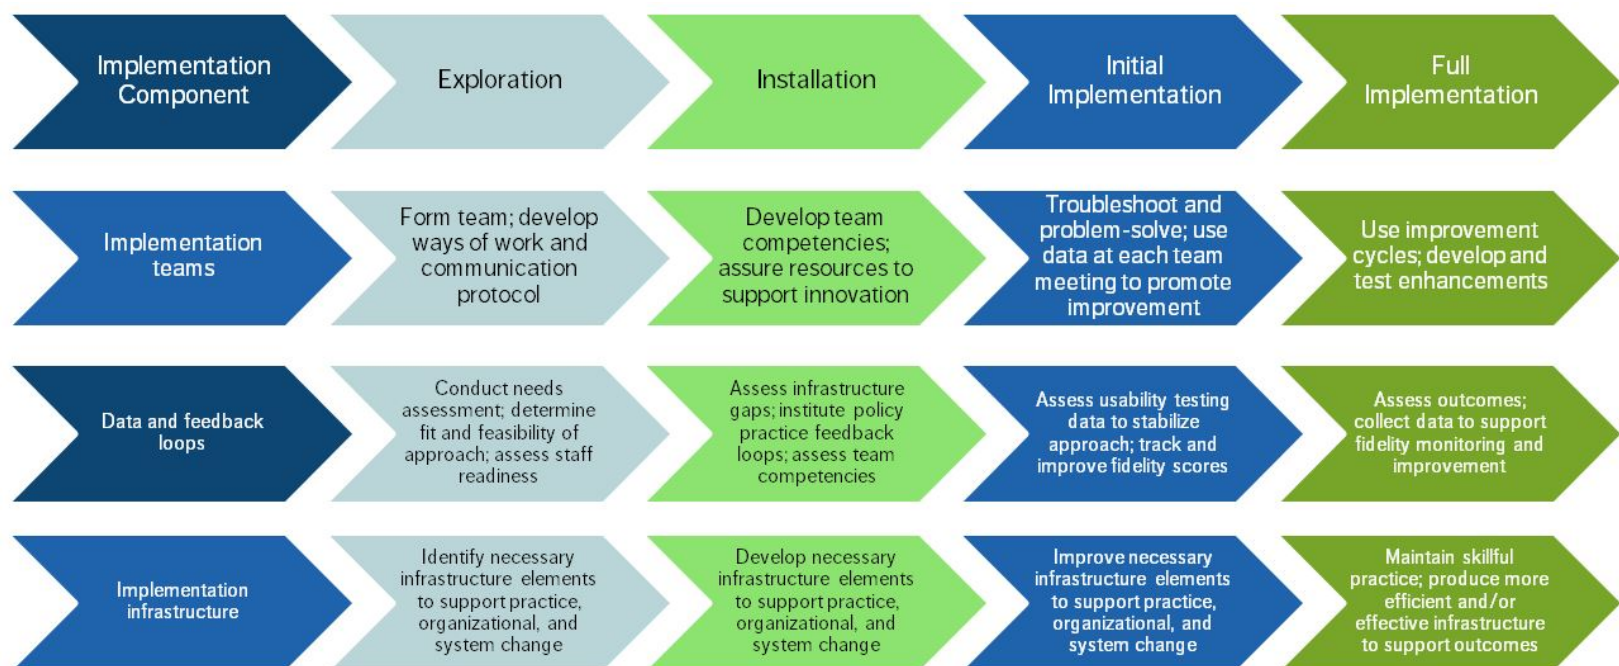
| Implementation Component | Exploration | Installation | Initial Implementation | Full Implementation |
|---|---|---|---|---|
| Implementation teams | Form team; develop ways of work and communication protocol | Develop team competencies; assure resources to support innovation | Troubleshoot and problem-solve; use data at each team meeting to promote improvement | Use improvement cycles; develop and test enhancements |
| Data and feedback loops | Conduct needs assessment; determine fit and feasibility of approach; assess staff readiness | Assess infrastructure gaps; institute policy practice feedback loops; assess team competencies | Assess usability testing data to stabilize approach; track and improve fidelity scores | Assess outcomes; collect data to support fidelity monitoring and improvement |
| Implementation infrastructure | Identify necessary infrastructure elements to support practice, organizational, and system change | Develop necessary infrastructure elements to support practice, organizational, and system change | Improve necessary infrastructure elements to support practice, organizational, and system change | Maintain skillful practice; produce more efficient and/or effective infrastructure to support outcomes |